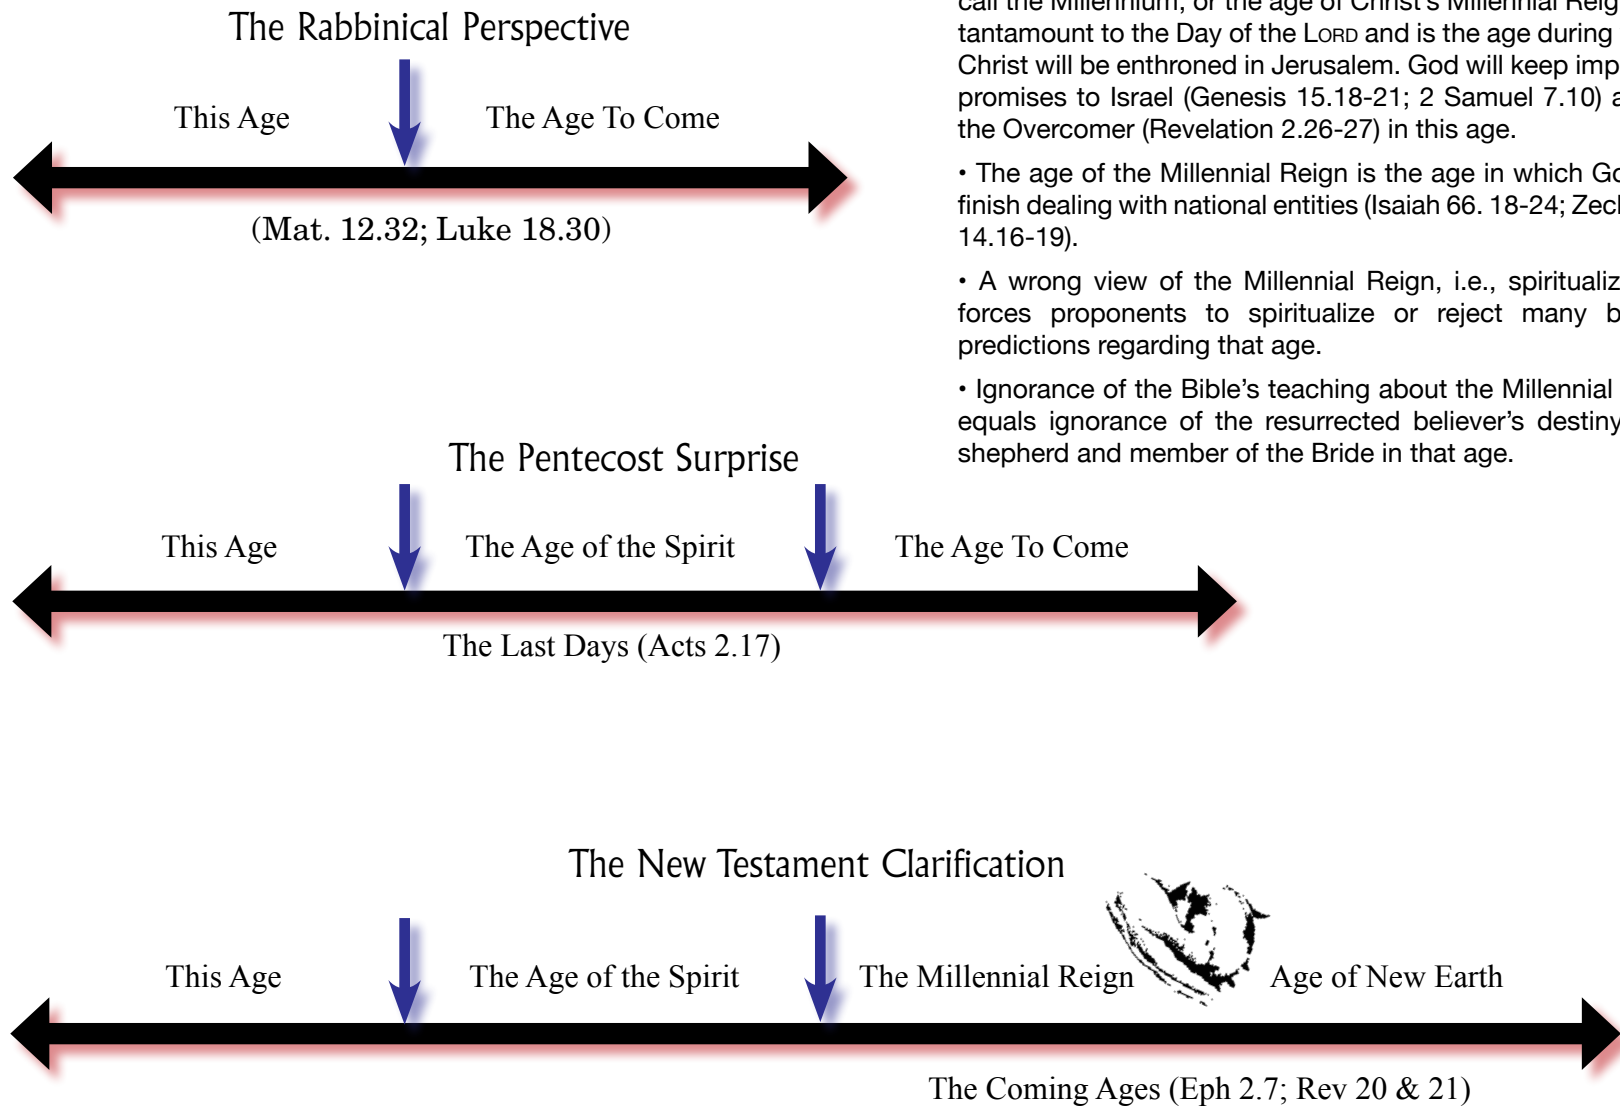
The Rabbinical Perspective

This Age

The Age To Come

(Mat. 12.32; Luke 18.30)

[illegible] tantamount to the Day of the LORD and is the age during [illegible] Christ will be enthroned in Jerusalem. God will keep imp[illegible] promises to Israel (Genesis 15.18-21; 2 Samuel 7.10) a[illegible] the Overcomer (Revelation 2.26-27) in this age.

• The age of the Millennial Reign is the age in which Go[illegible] finish dealing with national entities (Isaiah 66. 18-24; Zech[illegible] 14.16-19).

• A wrong view of the Millennial Reign, i.e., spirituali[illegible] forces proponents to spiritualize or reject many b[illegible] predictions regarding that age.

• Ignorance of the Bible's teaching about the Millennial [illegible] equals ignorance of the resurrected believer's destiny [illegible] shepherd and member of the Bride in that age.

The Pentecost Surprise

This Age

The Age of the Spirit

The Age To Come

The Last Days (Acts 2.17)

The New Testament Clarification

This Age

The Age of the Spirit

The Millennial Reign

Age of New Earth

The Coming Ages (Eph 2.7; Rev 20 & 21)